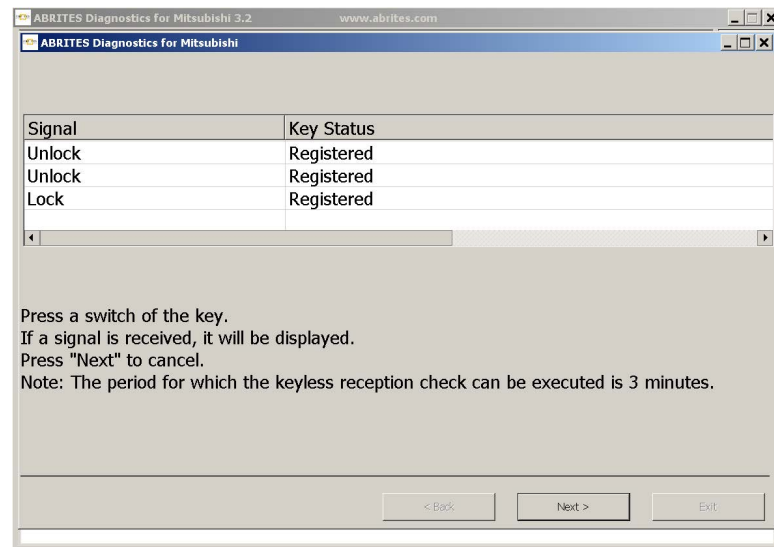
ABRITES Diagnostics for Mitsubishi 3.2 www.abrites.com

ABRITES Diagnostics for Mitsubishi

| Signal | Key Status |
|---|---|
| Unlock | Registered |
| Unlock | Registered |
| Lock | Registered |

Press a switch of the key.
If a signal is received, it will be displayed.
Press "Next" to cancel.
Note: The period for which the keyless reception check can be executed is 3 minutes.

< Back Next > Exit